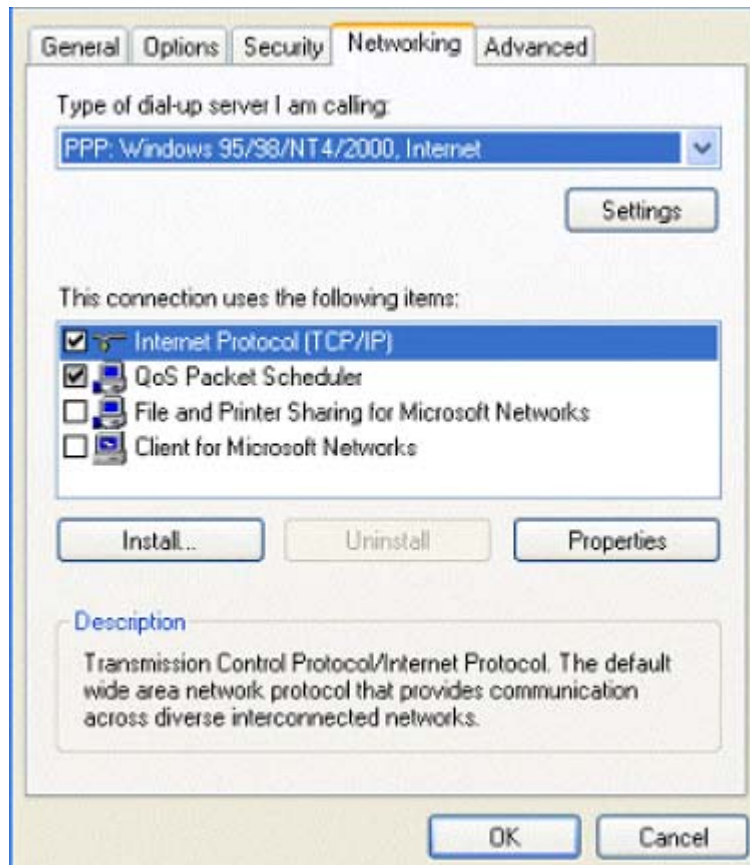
General Options Security Networking Advanced

Type of dial-up server I am calling:

PPP: Windows 95/98/NT4/2000, Internet

Settings

This connection uses the following items:

Internet Protocol (TCP/IP)
QoS Packet Scheduler
File and Printer Sharing for Microsoft Networks
Client for Microsoft Networks

Install... Uninstall Properties

Description

Transmission Control Protocol/Internet Protocol. The default wide area network protocol that provides communication across diverse interconnected networks.

OK Cancel